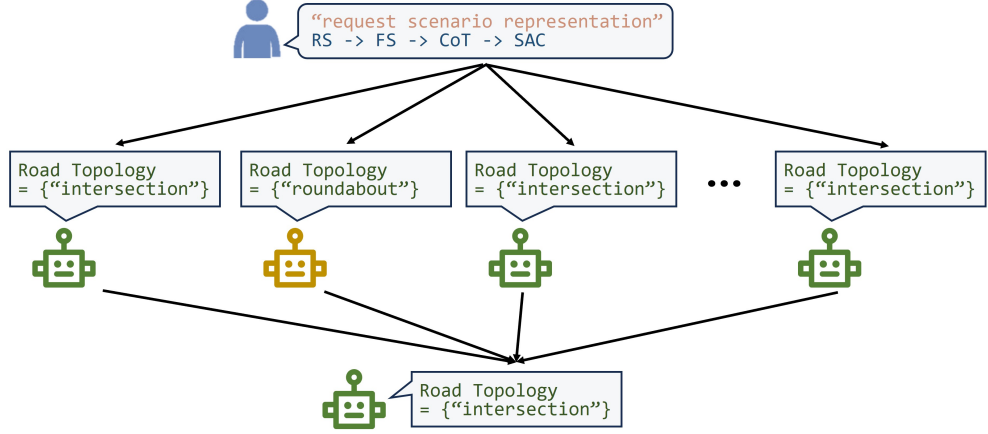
“request scenario representation”
RS -> FS -> CoT -> SAC

Road Topology
= {“intersection”}

Road Topology
= {“roundabout”}

Road Topology
= {“intersection”}

•••

Road Topology
= {“intersection”}

Road Topology
= {“intersection”}